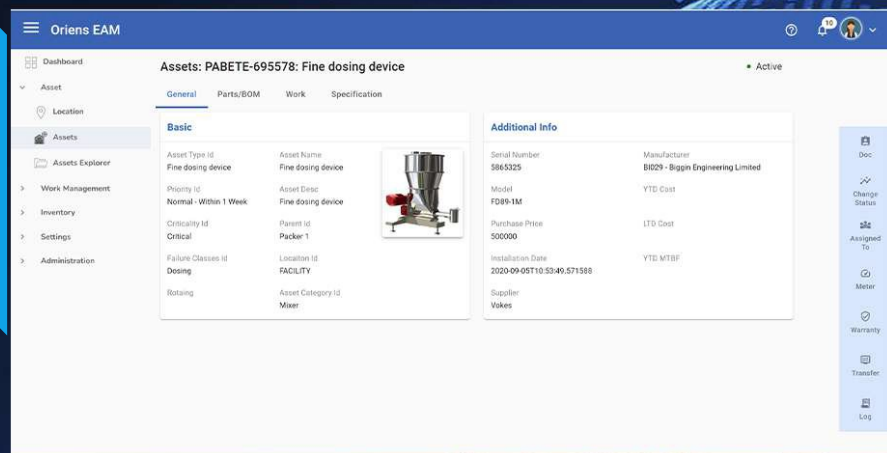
Oriens EAM

10

Dashboard

Asset

Location

Assets

Assets Explorer

Work Management

Inventory

Settings

Administration

Assets: PABETE-695578: Fine dosing device

• Active

General

Parts/BOM

Work

Specification

Basic

Asset Type Id
Fine dosing device

Asset Name
Fine dosing device

Priority Id
Normal - Within 1 Week

Asset Desc
Fine dosing device

Criticality Id
Critical

Parent Id
Packer 1

Failure Classes Id
Dosing

Location Id
FACILITY

Rotaing

Asset Category Id
Mixer

Additional Info

Serial Number
5865325

Manufacturer
BI029 - Biggin Engineering Limited

Model
FD89-1M

YTD Cost

Purchase Price
500000

LTD Cost

Installation Date
2020-09-05T10:53:49.571588

YTD MTBF

Supplier
Vokes

Doc

Change Status

Assigned To

Meter

Warranty

Transfer

Log